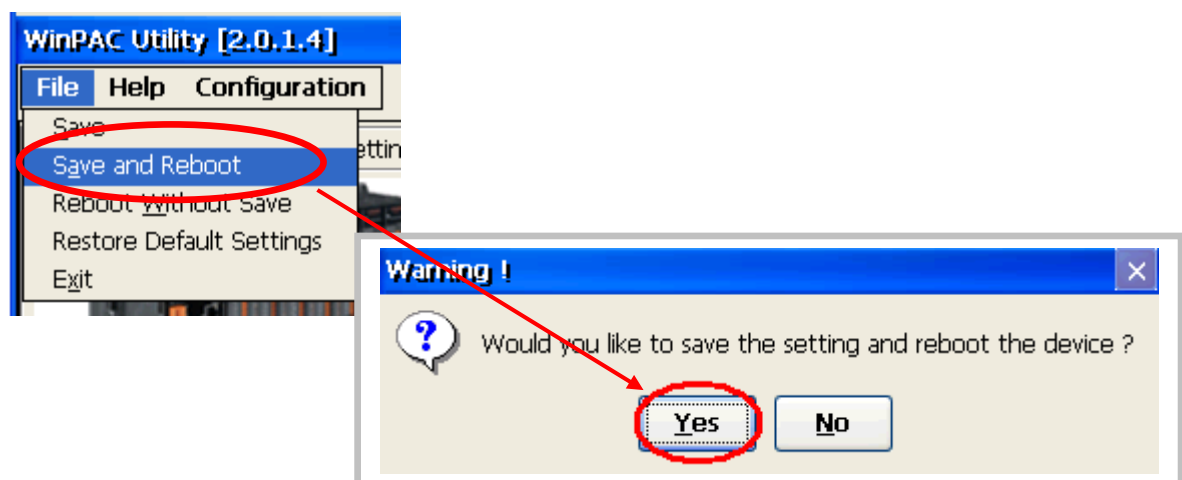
WinPAC Utility [2.0.1.4]

File Help Configuration

Save

Save and Reboot

Reboot Without Save

Restore Default Settings

Exit

ettin

Warning !

Would you like to save the setting and reboot the device ?

Yes

No